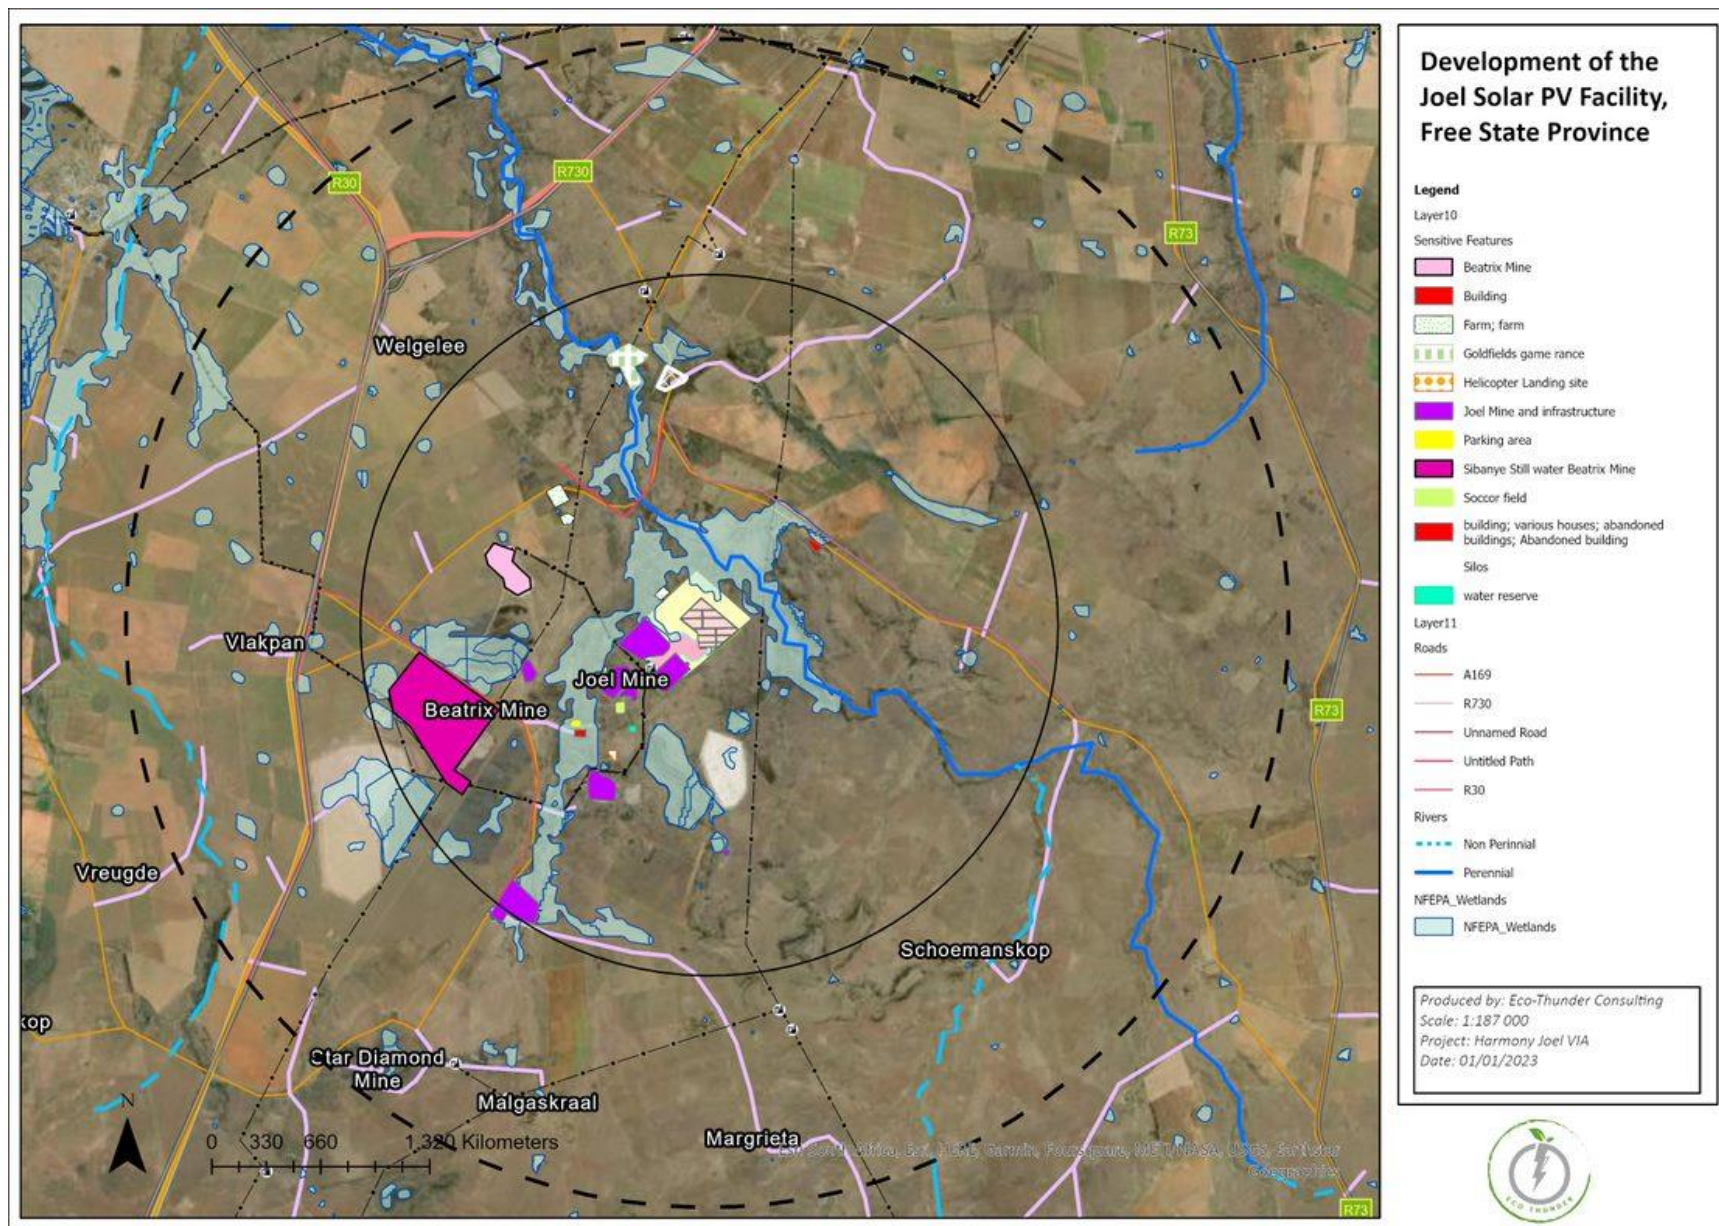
Development of the Joel Solar PV Facility, Free State Province

Legend
Layer10
Sensitive Features
Beatrix Mine
Building
Farm; farm
Goldfields game rance
Helicopter Landing site
Joel Mine and infrastructure
Parking area
Sibanye Still water Beatrix Mine
Soccor field
building; various houses; abandoned buildings; Abandoned building
Silos
water reserve
Layer11
Roads
A169
R730
Unnamed Road
Untitled Path
R30
Rivers
Non Perinnial
Perennial
NFEPA_Wetlands
NFEPA_Wetlands

Produced by: Eco-Thunder Consulting
Scale: 1:187 000
Project: Harmony Joel VIA
Date: 01/01/2023

R30
R730
R73
R73
R73
Welgelee
Vlakpan
Joel Mine
Beatrix Mine
Vreugde
Schoemanskop
kop
Star Diamond Mine
Malgaskraal
Margrieta
N
0 330 660 1,320 Kilometers
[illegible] South Africa, Esri, HERE, Garmin, Foursquare, METI/NASA, USGS, Earthstar Geographics

ECO THUNDER